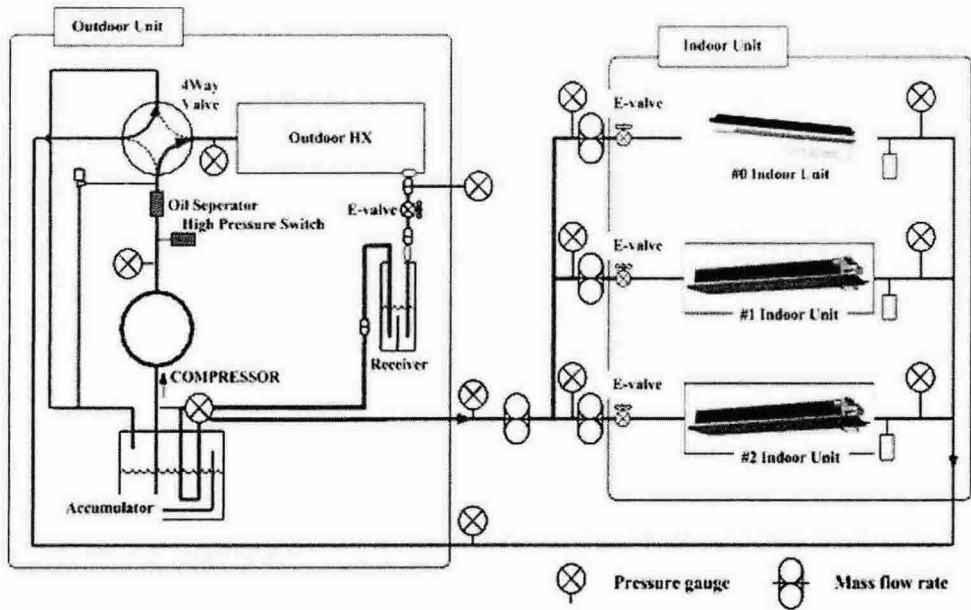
Outdoor Unit

4Way Valve

Outdoor HX

Oil Seperator

High Pressure Switch

E-valve

Receiver

COMPRESSOR

Accumulator

Indoor Unit

E-valve

#0 Indoor Unit

E-valve

#1 Indoor Unit

E-valve

#2 Indoor Unit

Pressure gauge

Mass flow rate